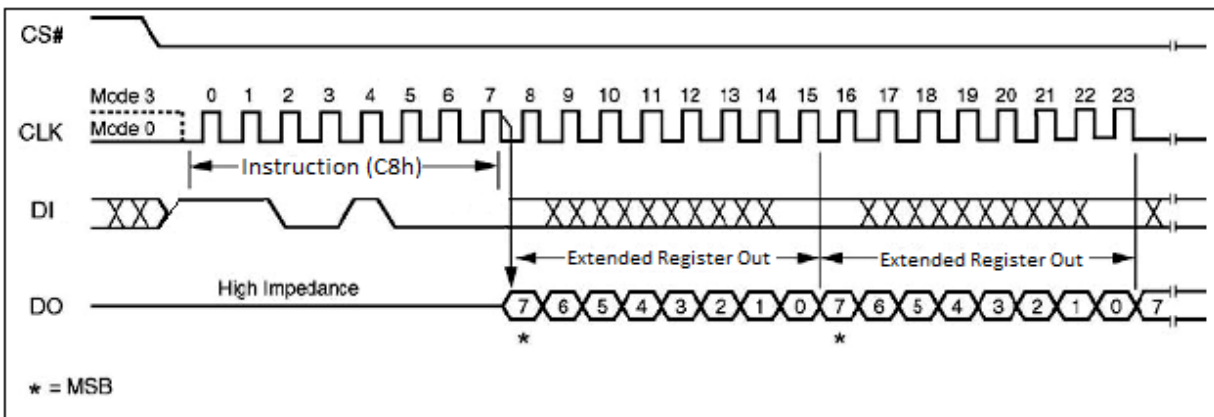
CS#

Mode 3
Mode 0
CLK
0 1 2 3 4 5 6 7 8 9 10 11 12 13 14 15 16 17 18 19 20 21 22 23

Instruction (C8h)

DI

Extended Register Out
Extended Register Out

High Impedance
DO
7 6 5 4 3 2 1 0 7 6 5 4 3 2 1 0 7
* *

* = MSB